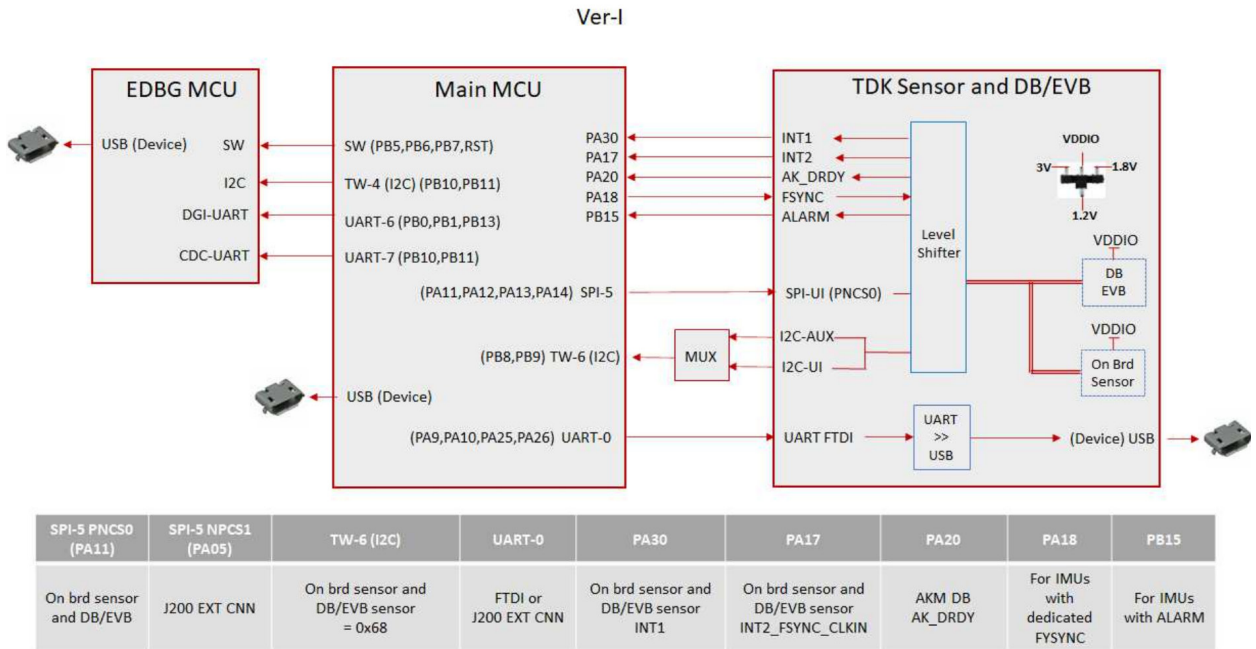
Ver-I

EDBG MCU

USB (Device) SW

I2C

DGI-UART

CDC-UART

Main MCU

SW (PB5,PB6,PB7,RST)

TW-4 (I2C) (PB10,PB11)

UART-6 (PB0,PB1,PB13)

UART-7 (PB10,PB11)

PA30
PA17
PA20
PA18
PB15

(PA11,PA12,PA13,PA14) SPI-5

(PB8,PB9) TW-6 (I2C)

MUX

USB (Device)

(PA9,PA10,PA25,PA26) UART-0

TDK Sensor and DB/EVB

INT1
INT2
AK_DRDY
FSYNC
ALARM

Level Shifter

VDDIO
3V 1.8V
1.2V

VDDIO
DB EVB

SPI-UI (PNCS0)

I2C-AUX
I2C-UI

VDDIO
On Brd Sensor

UART FTDI

UART >> USB

(Device) USB

| SPI-5 PNCS0 (PA11) | SPI-5 NPCS1 (PA05) | TW-6 (I2C) | UART-0 | PA30 | PA17 | PA20 | PA18 | PB15 |
|---|---|---|---|---|---|---|---|---|
| On brd sensor and DB/EVB | J200 EXT CNN | On brd sensor and DB/EVB sensor = 0x68 | FTDI or J200 EXT CNN | On brd sensor and DB/EVB sensor INT1 | On brd sensor and DB/EVB sensor INT2_FSYNC_CLKIN | AKM DB AK_DRDY | For IMUs with dedicated FYSYNC | For IMUs with ALARM |